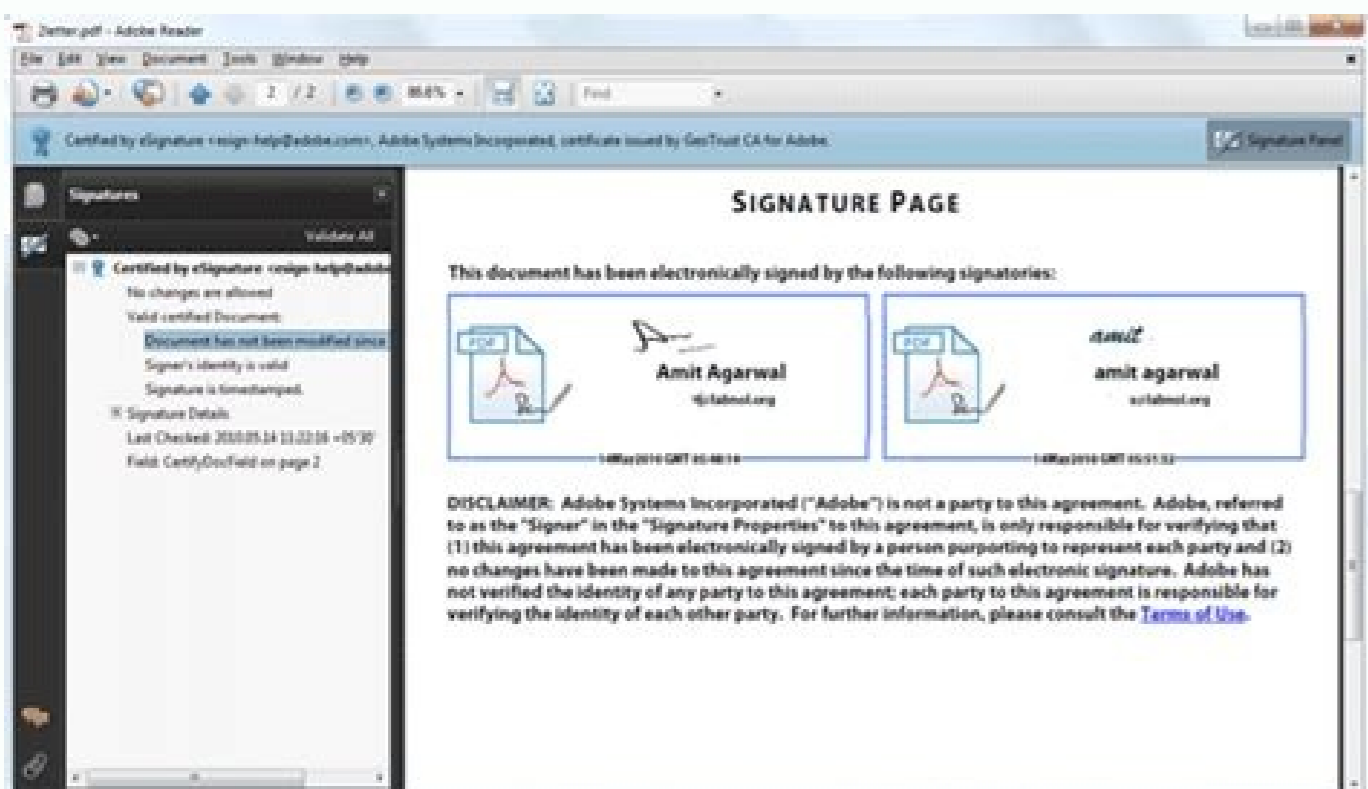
Zetter.pdf - Adobe Reader

File Edit View Document Tools Window Help

2 / 2 88.8% Find

Certified by eSignature <esign-help@adobe.com>, Adobe Systems Incorporated, certificate issued by GeoTrust CA for Adobe.

Signature Panel

Signatures

Validate All

Certified by eSignature <esign-help@adobe

No changes are allowed

Valid certified Document:

Document has not been modified since

Signer's identity is valid

Signature is timestamped.

Signature Details

Last Checked: 2010.05.14 11:22:16 +05'30'

Field: CertifyDocField on page 2

SIGNATURE PAGE

This document has been electronically signed by the following signatories:

PDF

Amit Agarwal

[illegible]

14May2010 GMT 05:48:14

PDF

amit

amit agarwal

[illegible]

14May2010 GMT 05:51:52

DISCLAIMER: Adobe Systems Incorporated ("Adobe") is not a party to this agreement. Adobe, referred to as the "Signer" in the "Signature Properties" to this agreement, is only responsible for verifying that (1) this agreement has been electronically signed by a person purporting to represent each party and (2) no changes have been made to this agreement since the time of such electronic signature. Adobe has not verified the identity of any party to this agreement; each party to this agreement is responsible for verifying the identity of each other party. For further information, please consult the Terms of Use.